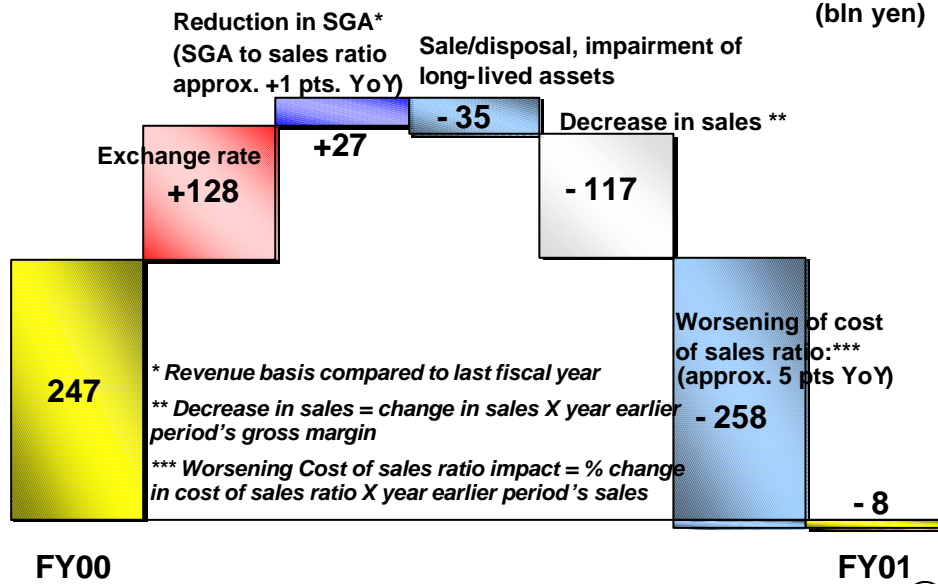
(bln yen)

Reduction in SGA* (SGA to sales ratio approx. +1 pts. YoY)

Sale/disposal, impairment of long-lived assets

- 35

Decrease in sales **

+27

Exchange rate

+128

- 117

Worsening of cost of sales ratio:*** (approx. 5 pts YoY)

247

* Revenue basis compared to last fiscal year

** Decrease in sales = change in sales X year earlier period's gross margin

- 258

*** Worsening Cost of sales ratio impact = % change in cost of sales ratio X year earlier period's sales

- 8

FY00

FY01